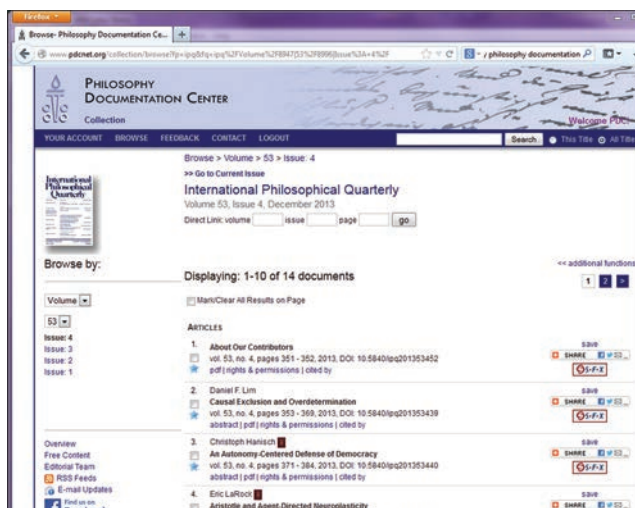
Firefox

Browse- Philosophy Documentation Ce...

www.pdcnet.org/collection/browse?fp=ipq&fq=ipq%2FVolume%2F8947|53%2F8996|Issue%3A+4%2F

philosophy documentation

PHILOSOPHY DOCUMENTATION CENTER

Collection

Welcome PDC

YOUR ACCOUNT BROWSE FEEDBACK CONTACT LOGOUT

Search

This Title All Titles

Browse > Volume > 53 > Issue: 4

>> Go to Current Issue

International Philosophical Quarterly

Volume 53, Issue 4, December 2013

Direct Link: volume issue page go

International Philosophical Quarterly

Browse by:

Volume

53

Issue: 4
Issue: 3
Issue: 2
Issue: 1

Overview
Free Content
Editorial Team
RSS Feeds
E-mail Updates
Find us on

Displaying: 1-10 of 14 documents

<< additional functions

1 2 >

Mark/Clear All Results on Page

ARTICLES

1. About Our Contributors
vol. 53, no. 4, pages 351 - 352, 2013, DOI: 10.5840/ipq201353452
pdf | rights & permissions | cited by

save
SHARE
OS-F-X

2. Daniel F. Lim
Causal Exclusion and Overdetermination
vol. 53, no. 4, pages 353 - 369, 2013, DOI: 10.5840/ipq201353439
abstract | pdf | rights & permissions | cited by

save
SHARE
OS-F-X

3. Christoph Hanisch
An Autonomy-Centered Defense of Democracy
vol. 53, no. 4, pages 371 - 384, 2013, DOI: 10.5840/ipq201353440
abstract | pdf | rights & permissions | cited by

save
SHARE
OS-F-X

4. Eric LaRock
Aristotle and Agent-Directed Neuroplasticity

save
SHARE